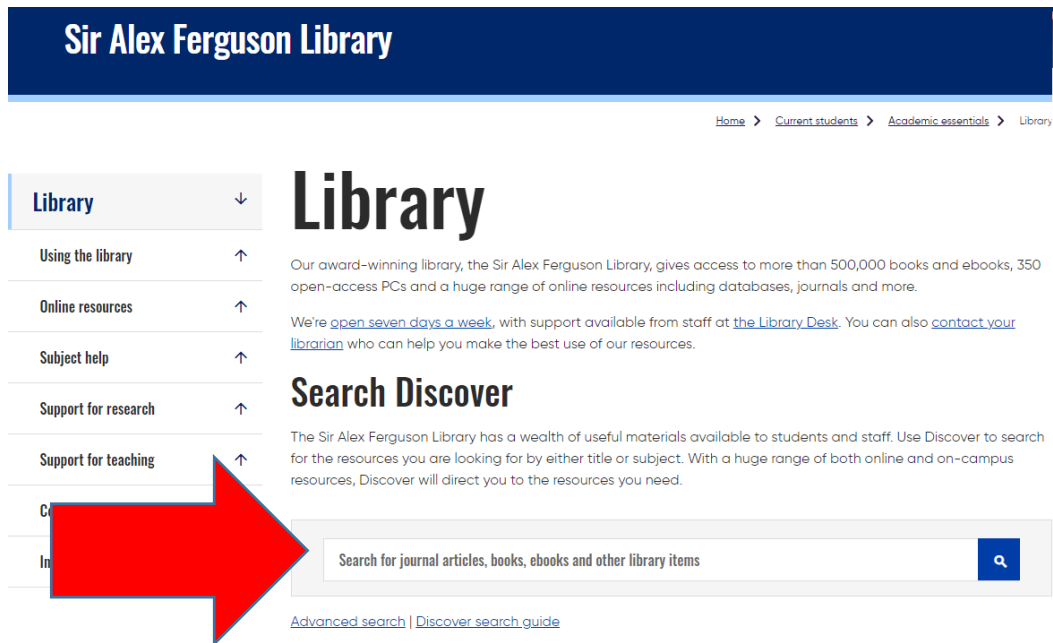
Sir Alex Ferguson Library

Home > Current students > Academic essentials > Library

Library

Using the library

Online resources

Subject help

Support for research

Support for teaching

Co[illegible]

In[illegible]

Library

Our award-winning library, the Sir Alex Ferguson Library, gives access to more than 500,000 books and ebooks, 350 open-access PCs and a huge range of online resources including databases, journals and more.

We're open seven days a week, with support available from staff at the Library Desk. You can also contact your librarian who can help you make the best use of our resources.

Search Discover

The Sir Alex Ferguson Library has a wealth of useful materials available to students and staff. Use Discover to search for the resources you are looking for by either title or subject. With a huge range of both online and on-campus resources, Discover will direct you to the resources you need.

Search for journal articles, books, ebooks and other library items

Advanced search | Discover search guide